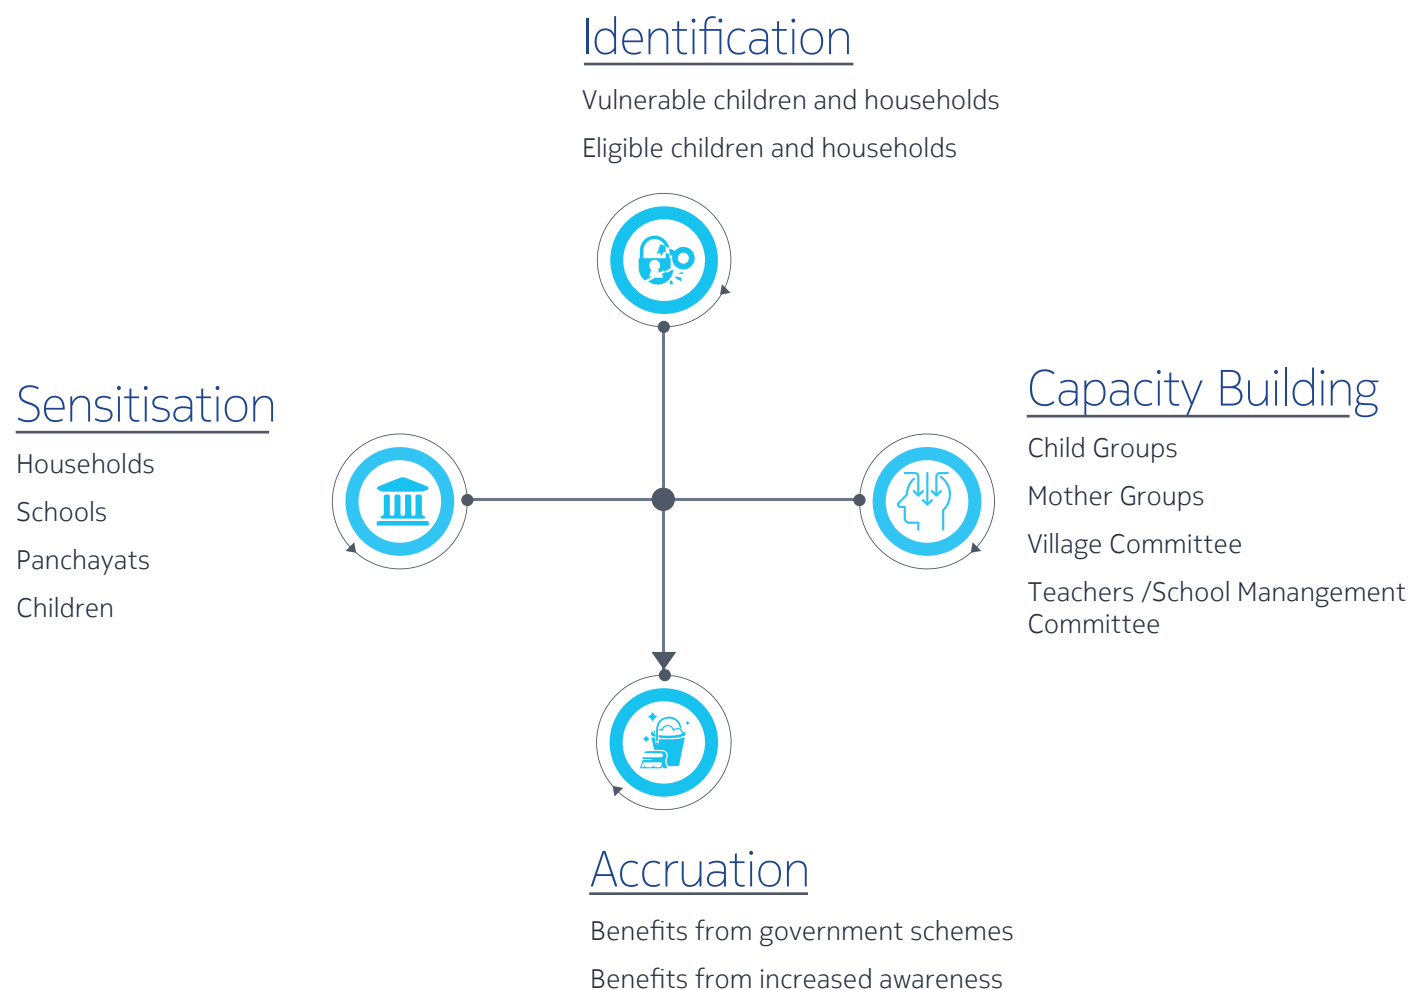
Identification

Vulnerable children and households

Eligible children and households

Sensitisation

Households

Schools

Panchayats

Children

Capacity Building

Child Groups

Mother Groups

Village Committee

Teachers /School Manangement Committee

Accruation

Benefits from government schemes

Benefits from increased awareness